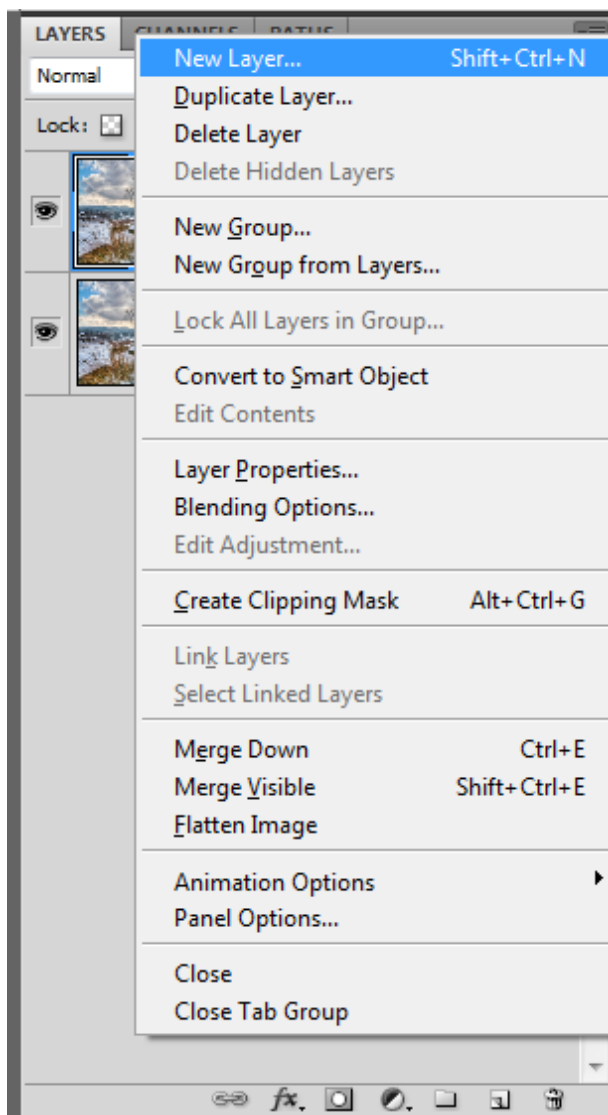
LAYERS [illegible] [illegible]

Normal

Lock:

New Layer... Shift+Ctrl+N
Duplicate Layer...
Delete Layer
Delete Hidden Layers

New Group...
New Group from Layers...

Lock All Layers in Group...

Convert to Smart Object
Edit Contents

Layer Properties...
Blending Options...
Edit Adjustment...

Create Clipping Mask Alt+Ctrl+G

Link Layers
Select Linked Layers

Merge Down Ctrl+E
Merge Visible Shift+Ctrl+E
Flatten Image

Animation Options
Panel Options...

Close
Close Tab Group

fx